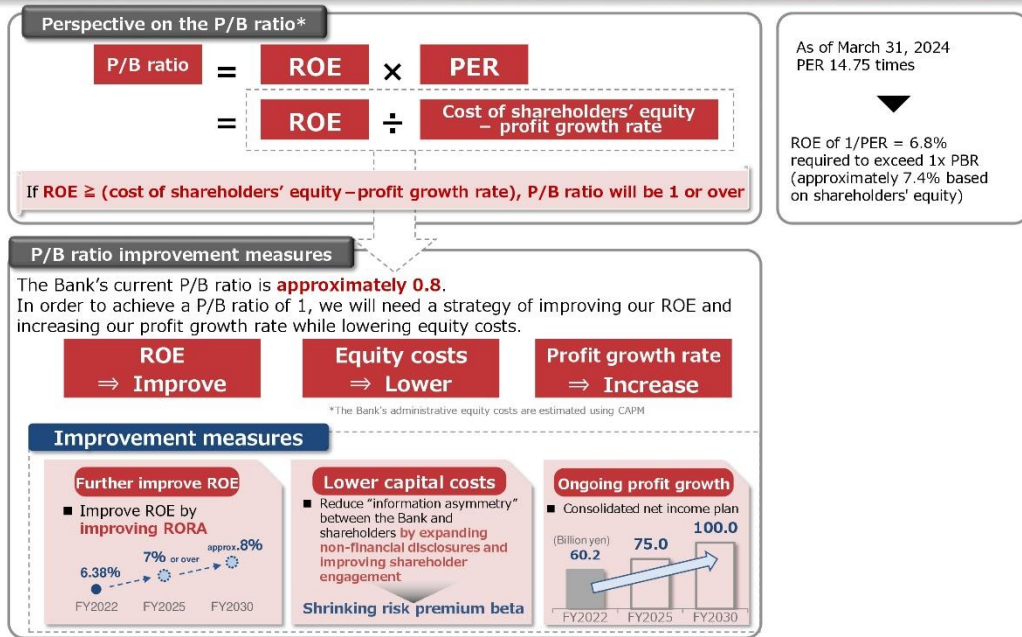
Perspective on the P/B ratio*

P/B ratio = ROE × PER

= ROE ÷ Cost of shareholders' equity – profit growth rate

If ROE ≧ (cost of shareholders' equity – profit growth rate), P/B ratio will be 1 or over

As of March 31, 2024
PER 14.75 times

ROE of 1/PER = 6.8% required to exceed 1x PBR (approximately 7.4% based on shareholders' equity)

P/B ratio improvement measures

The Bank's current P/B ratio is approximately 0.8.
In order to achieve a P/B ratio of 1, we will need a strategy of improving our ROE and increasing our profit growth rate while lowering equity costs.

ROE ⇒ Improve

Equity costs ⇒ Lower

Profit growth rate ⇒ Increase

*The Bank's administrative equity costs are estimated using CAPM

Improvement measures

Further improve ROE

■ Improve ROE by improving RORA

6.38%

7% or over

approx. 8%

FY2022 FY2025 FY2030

Lower capital costs

■ Reduce "information asymmetry" between the Bank and shareholders by expanding non-financial disclosures and improving shareholder engagement

Shrinking risk premium beta

Ongoing profit growth

■ Consolidated net income plan

(Billion yen)

60.2

75.0

100.0

FY2022 FY2025 FY2030